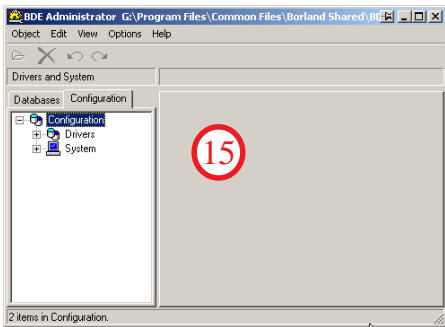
BDE Administrator G:\Program Files\Common Files\Borland Shared\BD

Object Edit View Options Help

Drivers and System

Databases Configuration

Configuration
Drivers
System

15

2 items in Configuration.